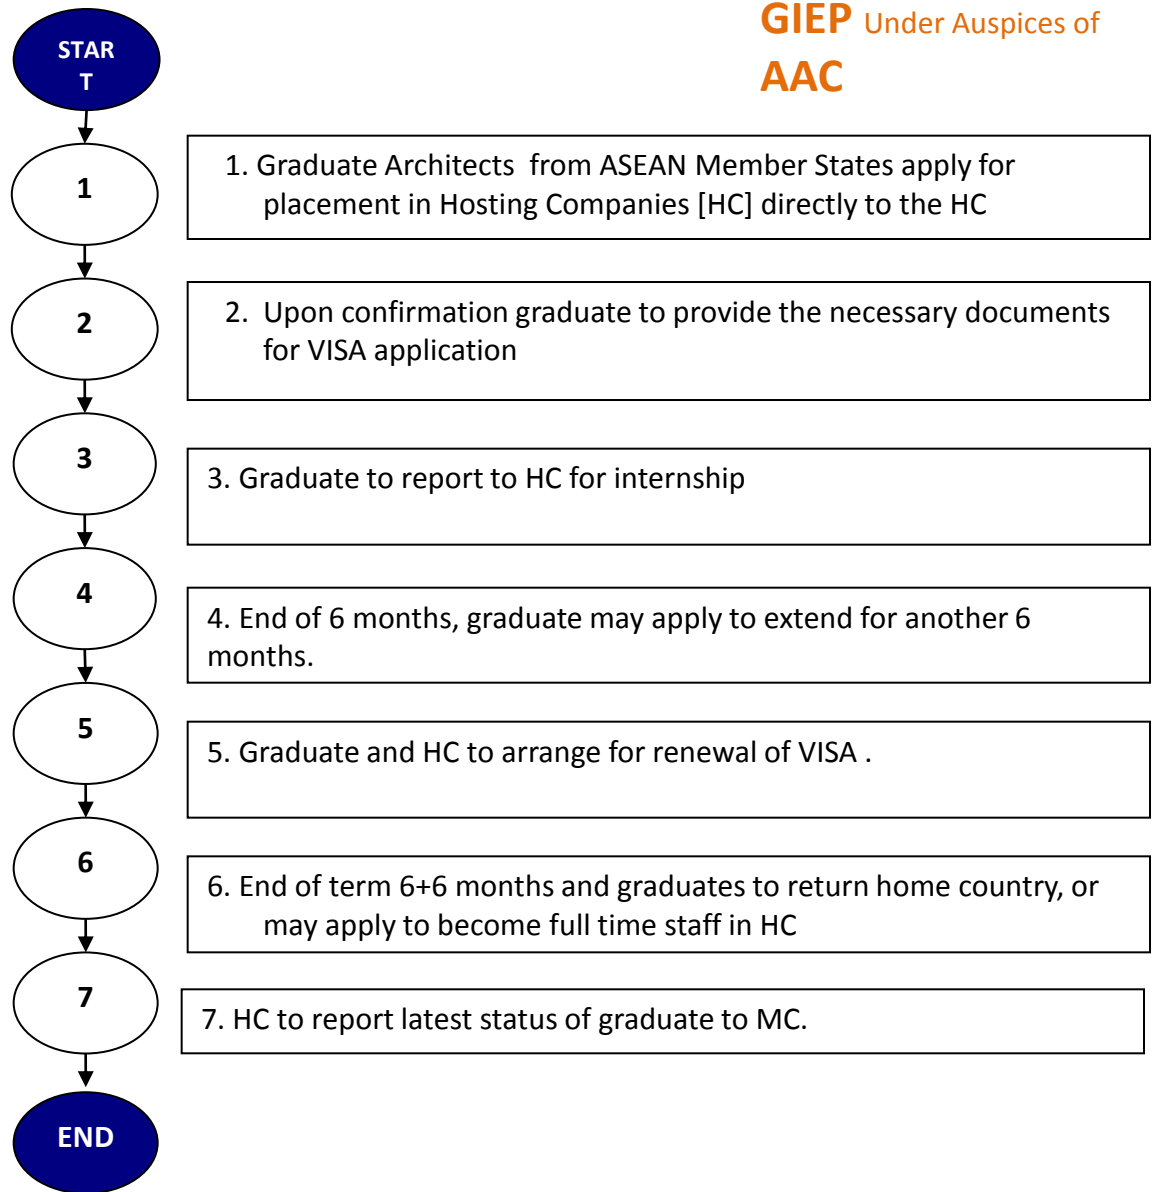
GIEP Under Auspices of AAC

STAR T

1

1. Graduate Architects from ASEAN Member States apply for placement in Hosting Companies [HC] directly to the HC

2

2. Upon confirmation graduate to provide the necessary documents for VISA application

3

3. Graduate to report to HC for internship

4

4. End of 6 months, graduate may apply to extend for another 6 months.

5

5. Graduate and HC to arrange for renewal of VISA .

6

6. End of term 6+6 months and graduates to return home country, or may apply to become full time staff in HC

7

7. HC to report latest status of graduate to MC.

END